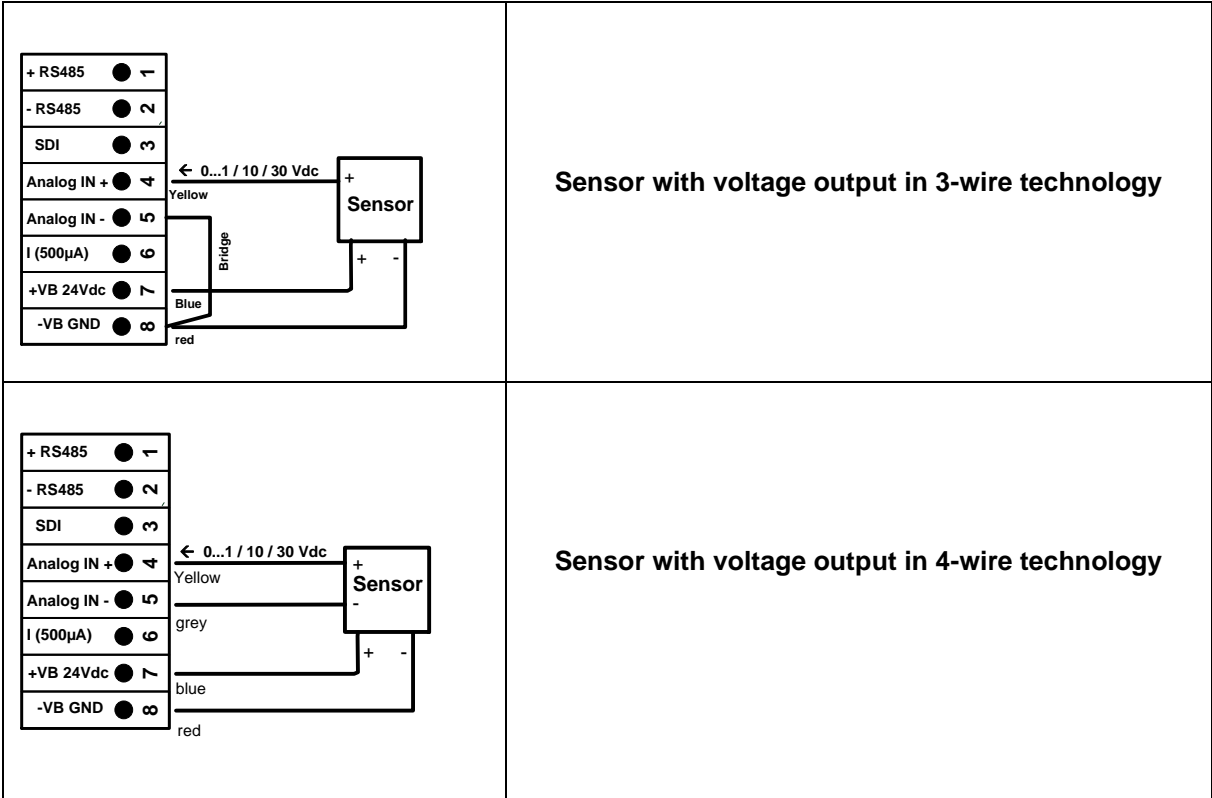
| | |
|---|---|
| + RS485 1<br>- RS485 2<br>SDI 3<br>Analog IN + 4<br>Analog IN - 5<br>I (500µA) 6<br>+VB 24Vdc 7<br>-VB GND 8<br>← 0...1 / 10 / 30 Vdc<br>Yellow<br>Bridge<br>Blue<br>red<br>+<br>Sensor<br>+ - | **Sensor with voltage output in 3-wire technology** |
| + RS485 1<br>- RS485 2<br>SDI 3<br>Analog IN + 4<br>Analog IN - 5<br>I (500µA) 6<br>+VB 24Vdc 7<br>-VB GND 8<br>← 0...1 / 10 / 30 Vdc<br>Yellow<br>grey<br>blue<br>red<br>+<br>Sensor<br>-<br>+ - | **Sensor with voltage output in 4-wire technology** |